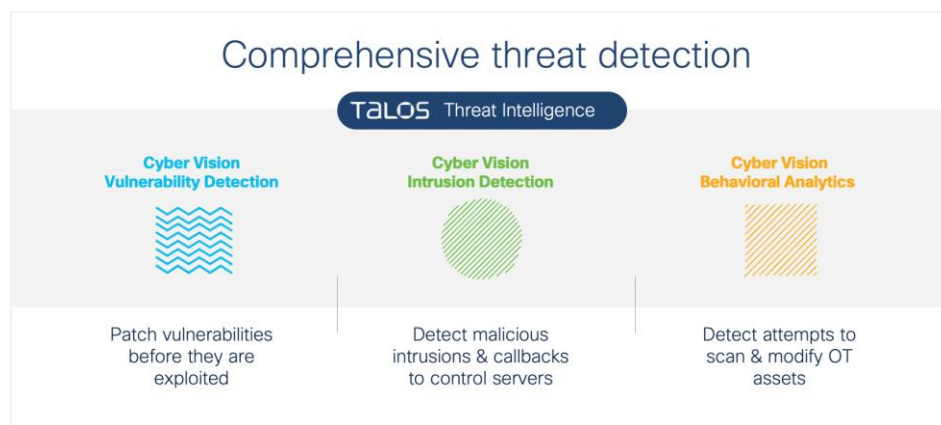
Comprehensive threat detection

TALOS Threat Intelligence

Cyber Vision
Vulnerability Detection

Patch vulnerabilities before they are exploited

Cyber Vision
Intrusion Detection

Detect malicious intrusions & callbacks to control servers

Cyber Vision
Behavioral Analytics

Detect attempts to scan & modify OT assets